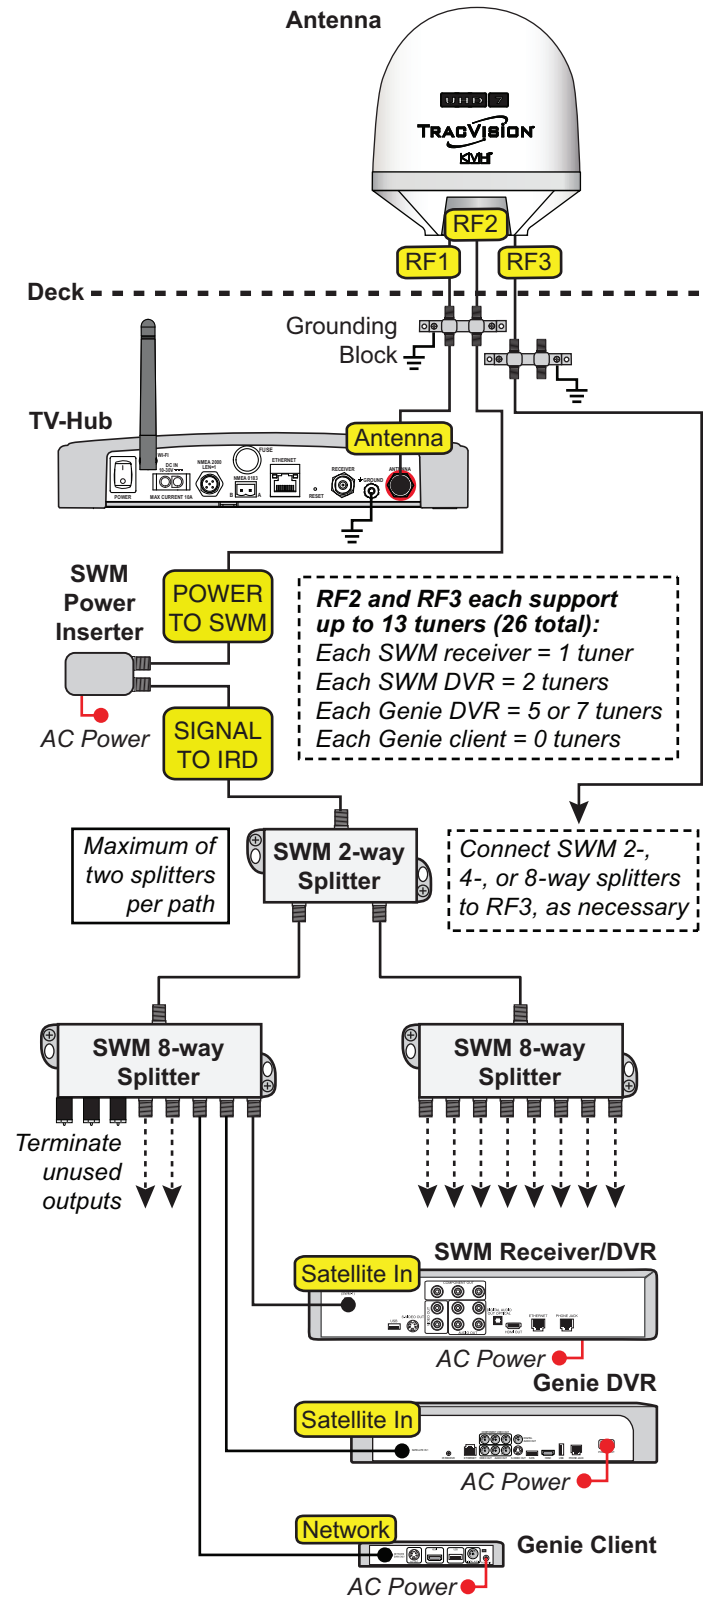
Antenna

TRACVISION

KVH

RF2

RF1

RF3

Deck

Grounding Block

TV-Hub

Antenna

WI-FI

POWER

DC IN 10-32V

MAX CURRENT 10A

NMEA 2000 LEN=1

NMEA 0183

FUSE

ETHERNET

RESET

RECEIVER

GROUND

ANTENNA

SWM Power Inserter

POWER TO SWM

AC Power

SIGNAL TO IRD

*RF2 and RF3 each support up to 13 tuners (26 total):*
*Each SWM receiver = 1 tuner*
*Each SWM DVR = 2 tuners*
*Each Genie DVR = 5 or 7 tuners*
*Each Genie client = 0 tuners*

Maximum of two splitters per path

SWM 2-way Splitter

Connect SWM 2-, 4-, or 8-way splitters to RF3, as necessary

SWM 8-way Splitter

SWM 8-way Splitter

Terminate unused outputs

SWM Receiver/DVR

Satellite In

AC Power

Genie DVR

Satellite In

AC Power

Network

Genie Client

AC Power